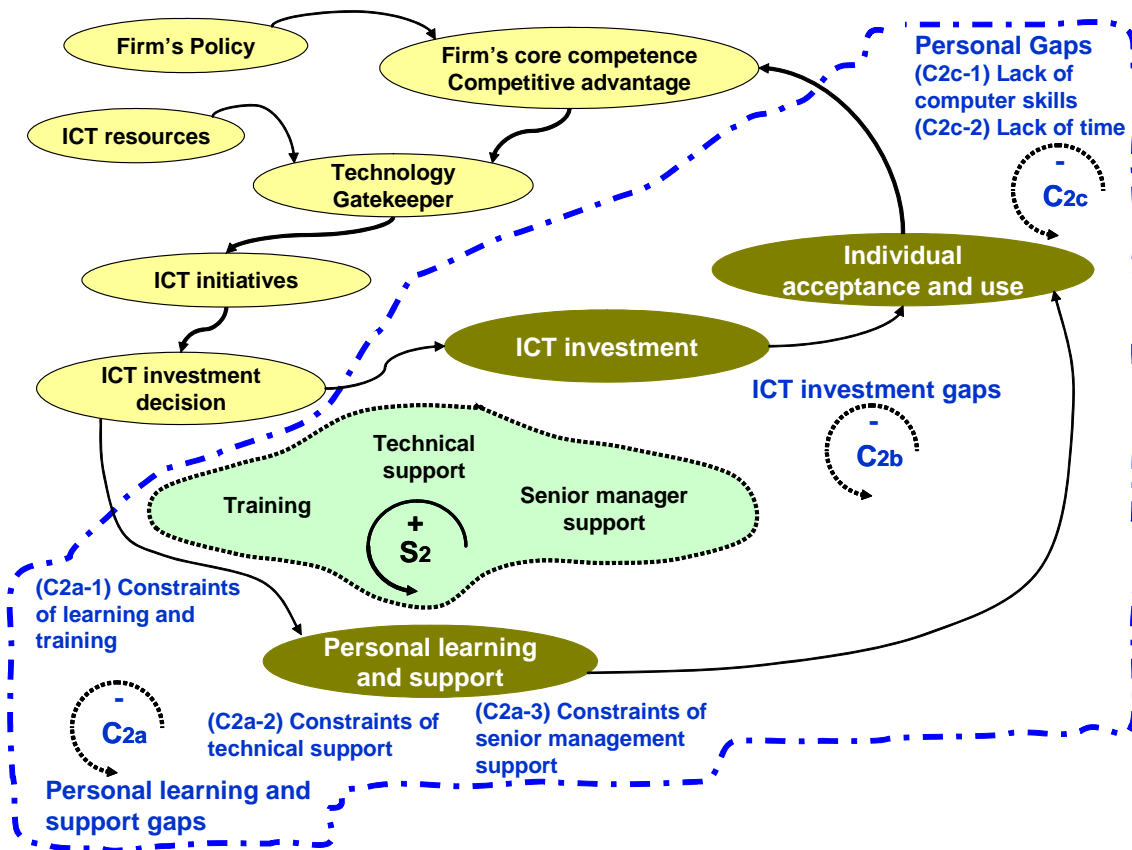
Firm's Policy

Firm's core competence
Competitive advantage

ICT resources

Technology Gatekeeper

ICT initiatives

ICT investment decision

ICT investment

Individual acceptance and use

Personal Gaps
(C2c-1) Lack of computer skills
(C2c-2) Lack of time

-
$C_{2c}$

ICT investment gaps

-
$C_{2b}$

Technical support

Training

Senior manager support

+
$S_2$

(C2a-1) Constraints of learning and training

Personal learning and support

-
$C_{2a}$

(C2a-2) Constraints of technical support

(C2a-3) Constraints of senior management support

Personal learning and support gaps